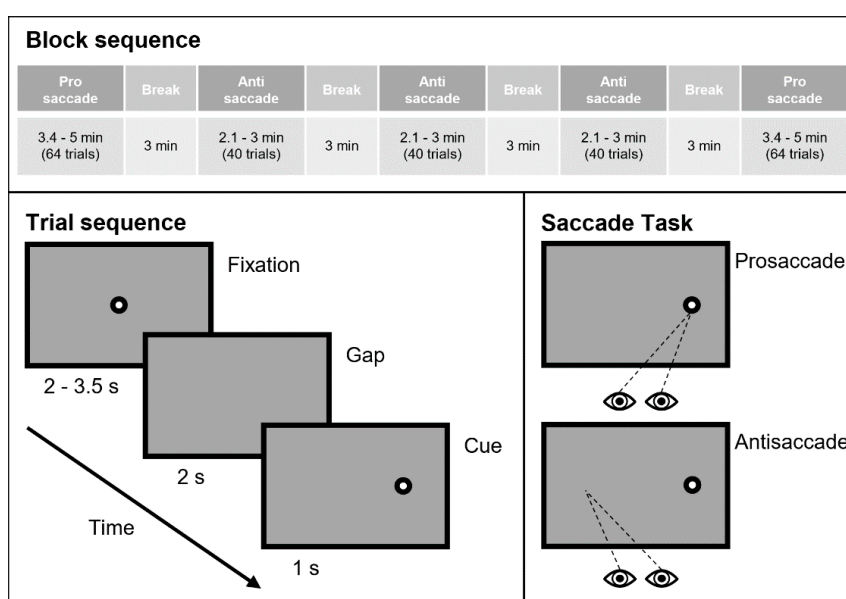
Block sequence

| Pro saccade | Break | Anti saccade | Break | Anti saccade | Break | Anti saccade | Break | Pro saccade |
|---|---|---|---|---|---|---|---|---|
| 3.4 - 5 min (64 trials) | 3 min | 2.1 - 3 min (40 trials) | 3 min | 2.1 - 3 min (40 trials) | 3 min | 2.1 - 3 min (40 trials) | 3 min | 3.4 - 5 min (64 trials) |

Trial sequence

Fixation

2 - 3.5 s

Gap

2 s

Cue

1 s

Time

Saccade Task

Prosaccade

Antisaccade